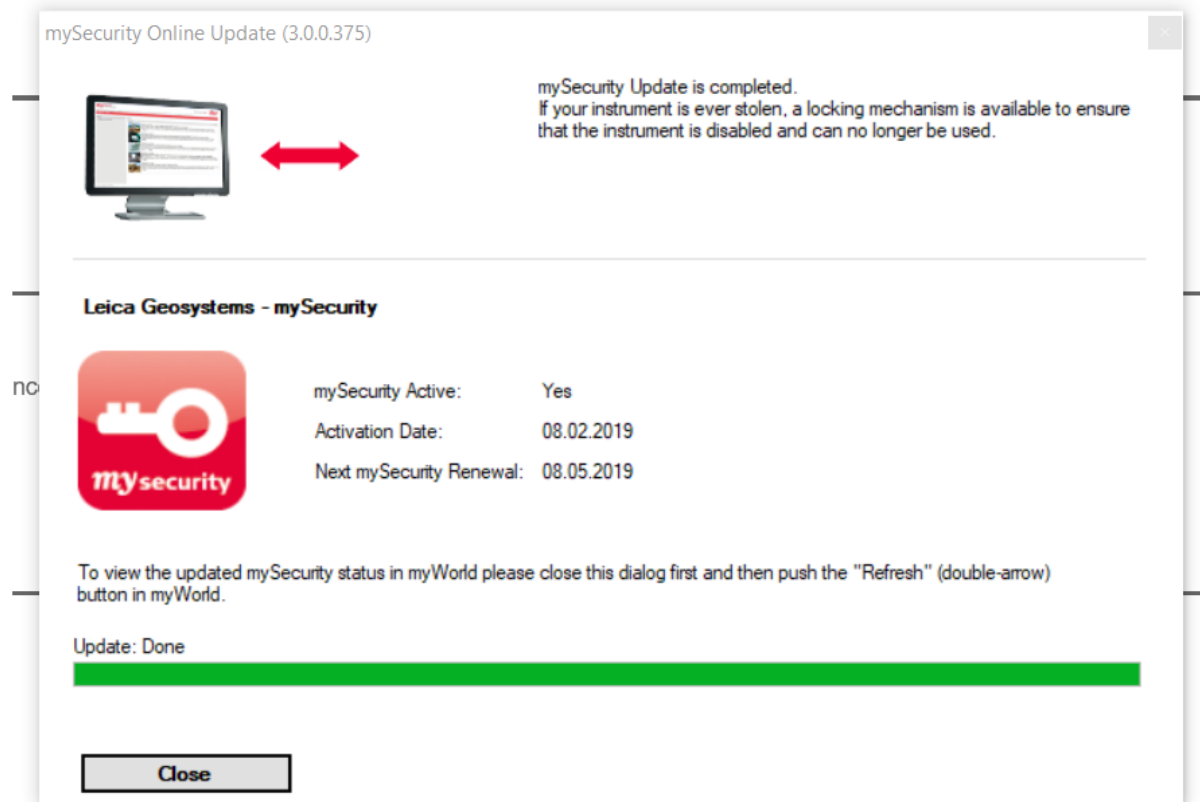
mySecurity Online Update (3.0.0.375)

mySecurity Update is completed.
If your instrument is ever stolen, a locking mechanism is available to ensure that the instrument is disabled and can no longer be used.

Leica Geosystems - mySecurity

mysecurity

| mySecurity Active: | Yes |
|---|---|
| Activation Date: | 08.02.2019 |
| Next mySecurity Renewal: | 08.05.2019 |

To view the updated mySecurity status in myWorld please close this dialog first and then push the "Refresh" (double-arrow) button in myWorld.

Update: Done

Close

nc